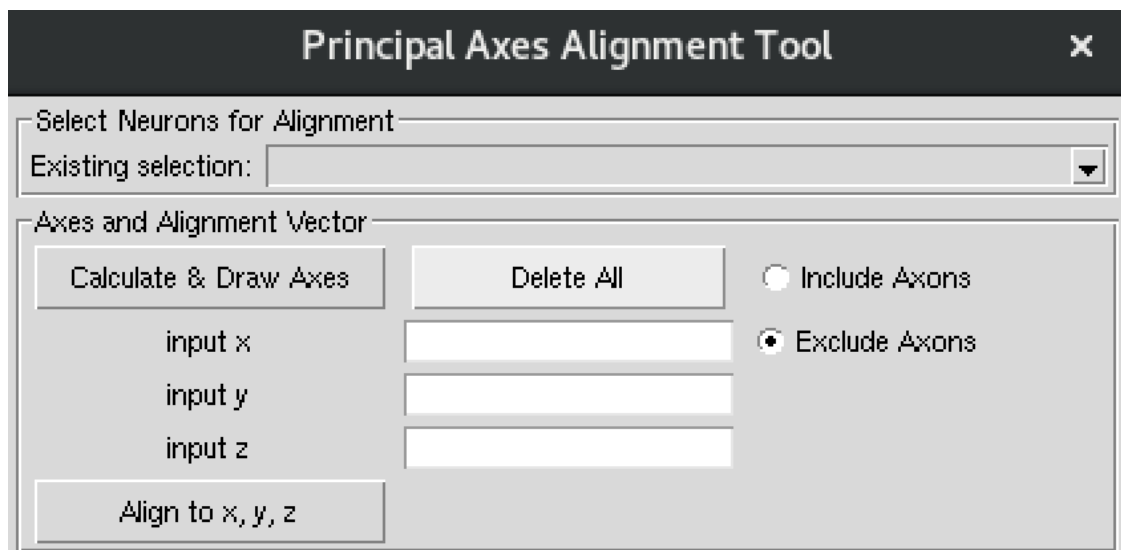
Principal Axes Alignment Tool ×

Select Neurons for Alignment
Existing selection:

Axes and Alignment Vector
Calculate & Draw Axes
Delete All
Include Axons
input x
Exclude Axons
input y
input z
Align to x, y, z